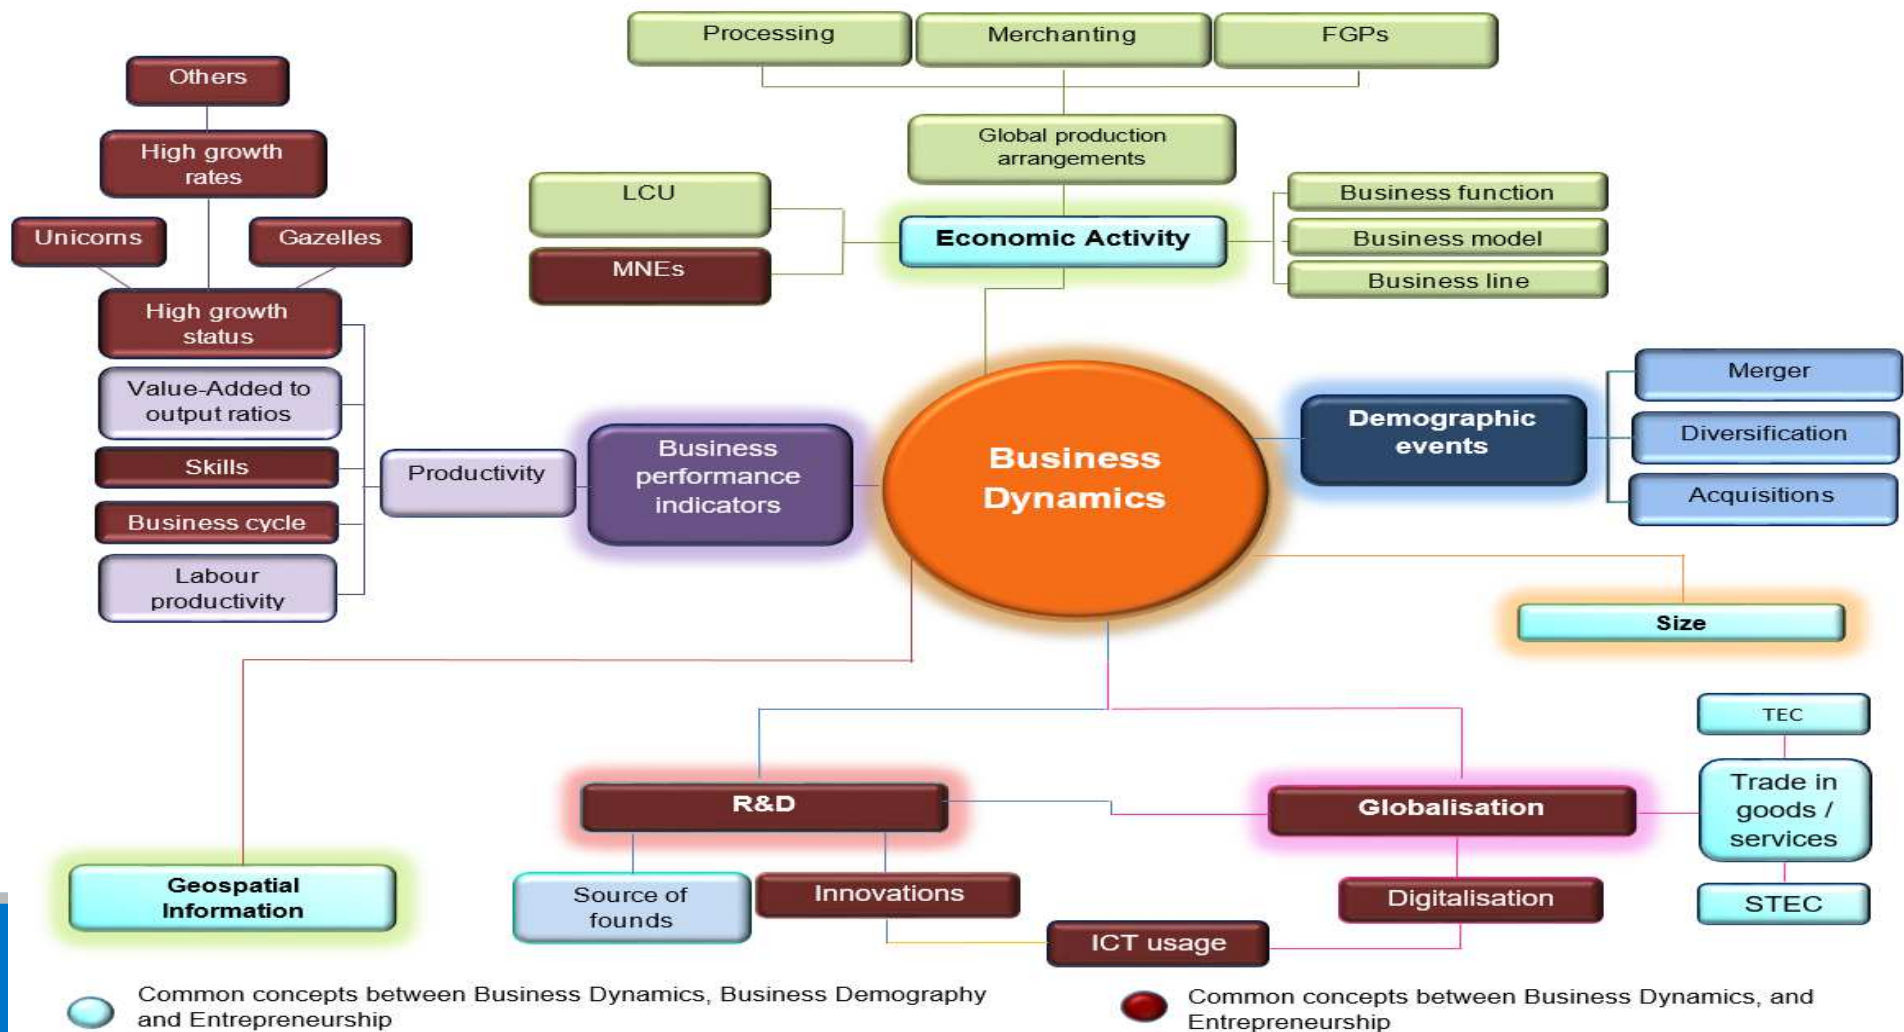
Processing

Merchanting

FGPs

Global production arrangements

Others

High growth rates

Unicorns

Gazelles

LCU

MNEs

Economic Activity

Business function

Business model

Business line

High growth status

Value-Added to output ratios

Skills

Business cycle

Labour productivity

Productivity

Business performance indicators

Business Dynamics

Demographic events

Merger

Diversification

Acquisitions

Size

TEC

Trade in goods / services

STEC

R&D

Globalisation

Geospatial Information

Source of founds

Innovations

Digitalisation

ICT usage

Common concepts between Business Dynamics, Business Demography and Entrepreneurship

Common concepts between Business Dynamics, and Entrepreneurship